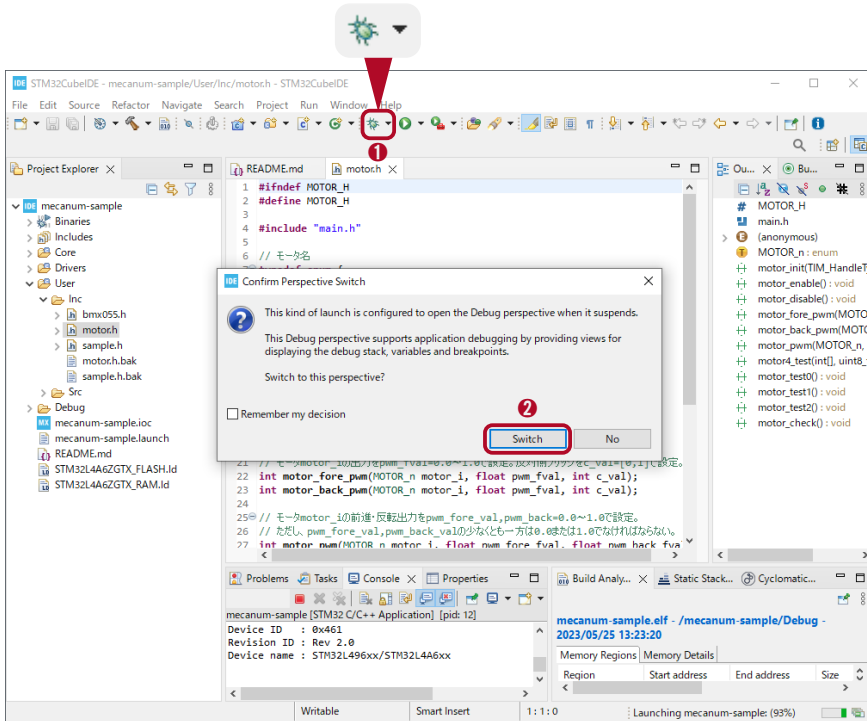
STM32CubeIDE - mecanum-sample/User/Inc/motor.h - STM32CubeIDE

File Edit Source Refactor Navigate Search Project Run Window Help

❶

Project Explorer

mecanum-sample
Binaries
Includes
Core
Drivers
User
Inc
bmx055.h
motor.h
sample.h
motor.h.bak
sample.h.bak
Src
Debug
mecanum-sample.ioc
mecanum-sample.launch
README.md
STM32L4A6ZGTX_FLASH.ld
STM32L4A6ZGTX_RAM.ld

README.md motor.h

1 #ifndef MOTOR_H
2 #define MOTOR_H
3
4 #include "main.h"
5
6 // モータ名

21 // モータmotor_iの出力をpwm_fval=0.0~1.0で設定。反対側のフラグをc_val=[0,1]で設定。
22 int motor_fore_pwm(MOTOR_n motor_i, float pwm_fval, int c_val);
23 int motor_back_pwm(MOTOR_n motor_i, float pwm_fval, int c_val);
24
25 // モータmotor_iの前進・反転出力をpwm_fore_val,pwm_back=0.0~1.0で設定。
26 // ただし、pwm_fore_val,pwm_back_valの少なくとも一方は0.0または1.0でなければならない。
27 int motor_pwm(MOTOR_n motor_i, float pwm_fore_fval, float pwm_back_fva

Confirm Perspective Switch

This kind of launch is configured to open the Debug perspective when it suspends.

This Debug perspective supports application debugging by providing views for displaying the debug stack, variables and breakpoints.

Switch to this perspective?

Remember my decision

❷

Switch No

Ou... Bu...
MOTOR_H
main.h
(anonymous)
MOTOR_n : enum
motor_init(TIM_HandleT
motor_enable() : void
motor_disable() : void
motor_fore_pwm(MOTO
motor_back_pwm(MOTO
motor_pwm(MOTOR_n,
motor4_test(int[], uint8_
motor_test0() : void
motor_test1() : void
motor_test2() : void
motor_check() : void

Problems Tasks Console Properties

mecanum-sample [STM32 C/C++ Application] [pid: 12]
Device ID : 0x461
Revision ID : Rev 2.0
Device name : STM32L496xx/STM32L4A6xx

Build Analy... Static Stack... Cyclomatic...

mecanum-sample.elf - /mecanum-sample/Debug - 2023/05/25 13:23:20

Memory Regions Memory Details

Region Start address End address Size

Writable Smart Insert 1 : 1 : 0 Launching mecanum-sample: (93%)